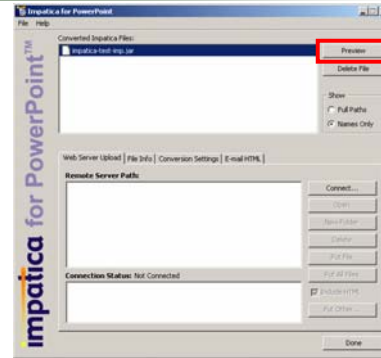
Impatica for PowerPoint

File Help

Converted Impatica Files:

impatica-test-imp.jar

Preview

Delete File

Show

Full Paths

Names Only

impatica for PowerPoint™

Web Server Upload | File Info | Conversion Settings | E-mail HTML

Remote Server Path:

Connect...

Open

New Folder

Delete

Put File

Put All Files

Include HTML

Put Other...

Connection Status: Not Connected

Done